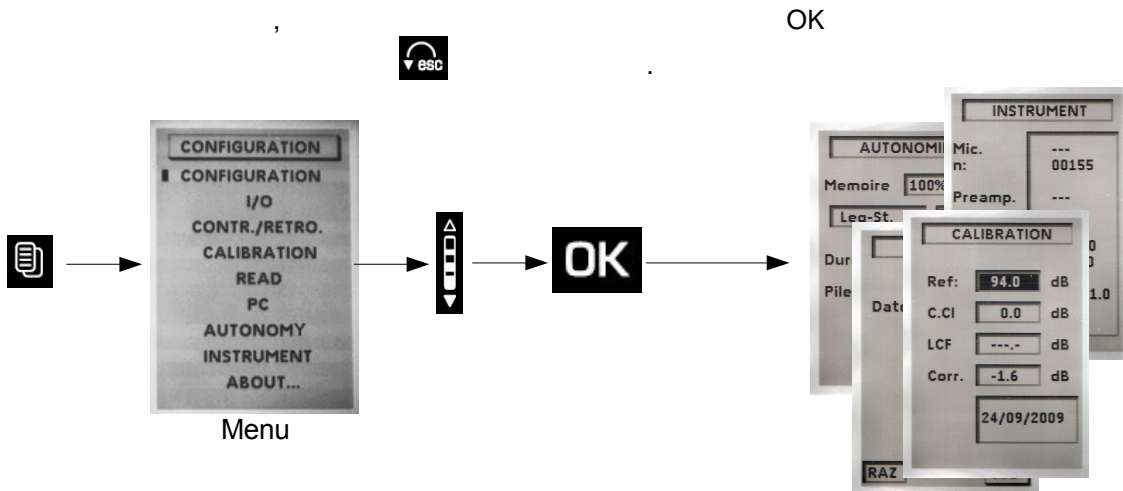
, OK

esc .

CONFIGURATION
CONFIGURATION
I/O
CONTR./RETRO.
CALIBRATION
READ
PC
AUTONOMY
INSTRUMENT
ABOUT...

Menu

OK

INSTRUMENT
Mic.
n:
---
00155
Preamp.
---
0
0
1.0

AUTONOMI
Memoire 100%
Leq-St.
Dur
Pile

Date

RAZ

CALIBRATION
Ref: 94.0 dB
C.CI 0.0 dB
LCF ---.- dB
Corr. -1.6 dB
24/09/2009